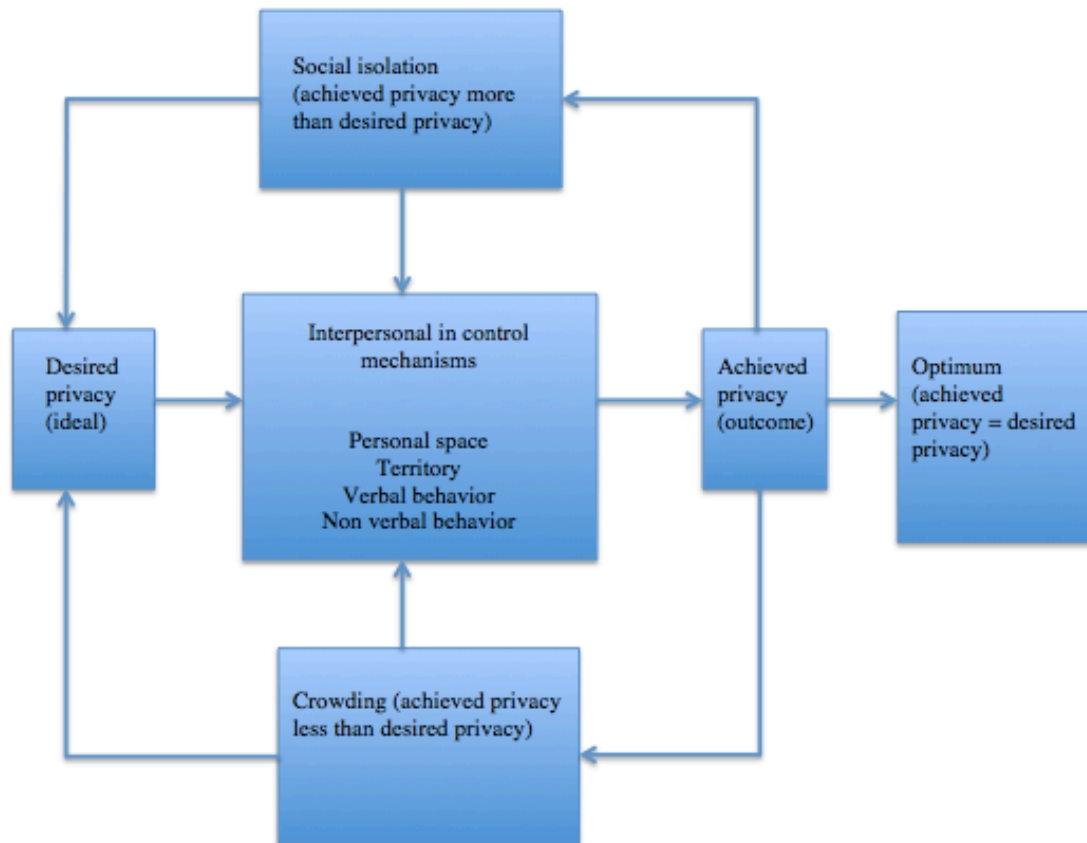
Social isolation (achieved privacy more than desired privacy)

Desired privacy (ideal)

Interpersonal in control mechanisms

Personal space
Territory
Verbal behavior
Non verbal behavior

Achieved privacy (outcome)

Optimum (achieved privacy = desired privacy)

Crowding (achieved privacy less than desired privacy)